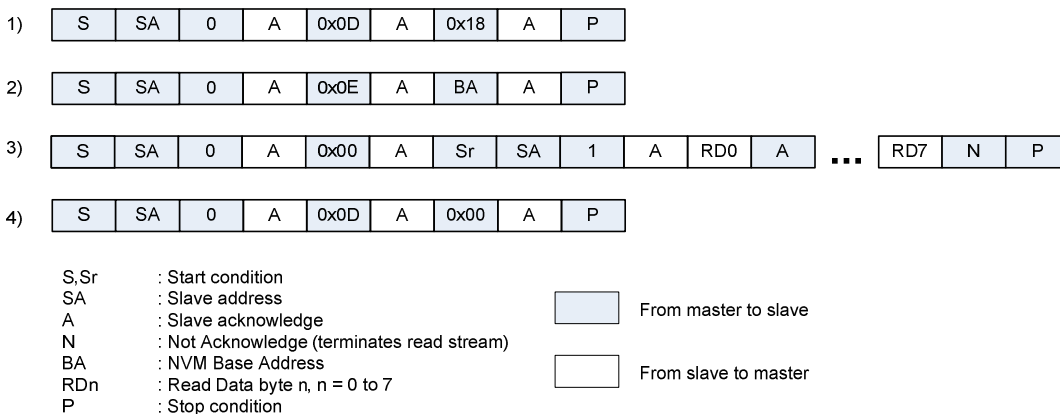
1) S | SA | 0 | A | 0x0D | A | 0x18 | A | P

2) S | SA | 0 | A | 0x0E | A | BA | A | P

3) S | SA | 0 | A | 0x00 | A | Sr | SA | 1 | A | RD0 | A | ... | RD7 | N | P

4) S | SA | 0 | A | 0x0D | A | 0x00 | A | P

S,Sr : Start condition
SA : Slave address
A : Slave acknowledge
N : Not Acknowledge (terminates read stream)
BA : NVM Base Address
RDn : Read Data byte n, n = 0 to 7
P : Stop condition

From master to slave

From slave to master